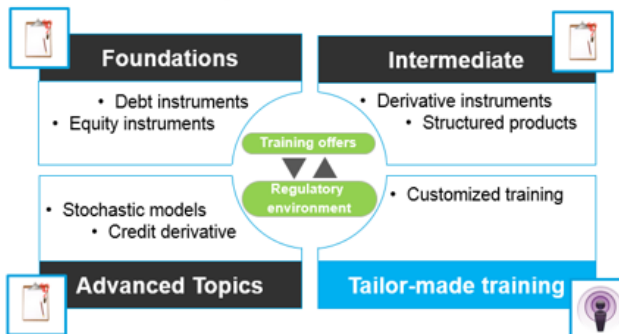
Foundations

• Debt instruments
• Equity instruments

Intermediate

• Derivative instruments
• Structured products

Training offers

Regulatory environment

• Stochastic models
• Credit derivative

Advanced Topics

• Customized training

Tailor-made training